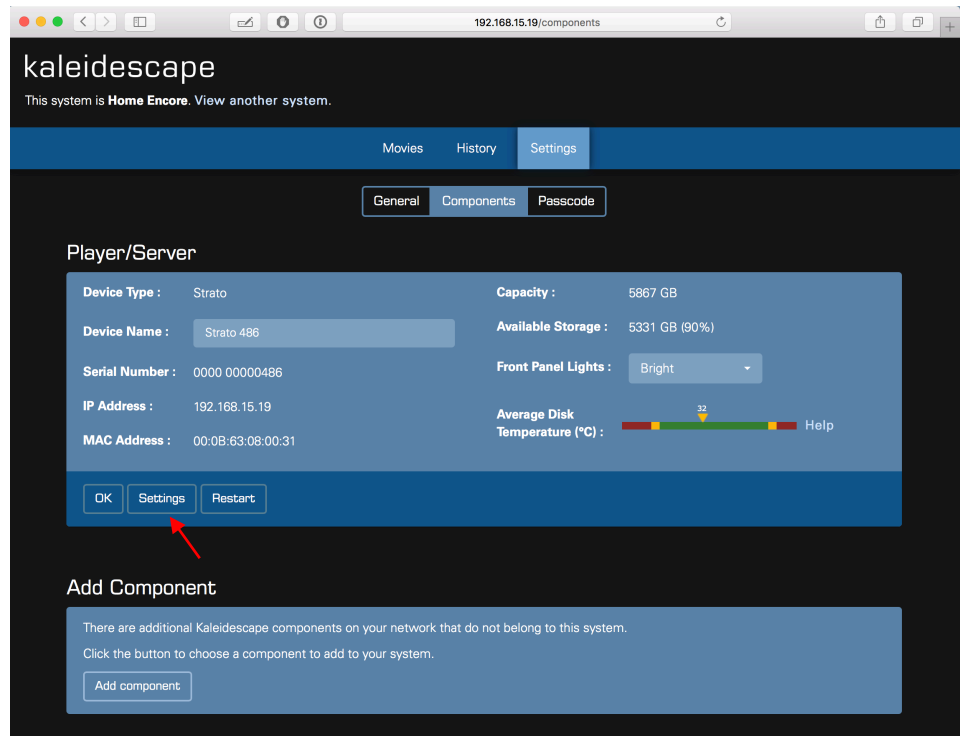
192.168.15.19/components

kaleidescape

This system is **Home Encore**. View another system.

Movies History Settings

General Components Passcode

Player/Server

Device Type : Strato

Device Name : Strato 486

Serial Number : 0000 00000486

IP Address : 192.168.15.19

MAC Address : 00:0B:63:08:00:31

Capacity : 5867 GB

Available Storage : 5331 GB (90%)

Front Panel Lights : Bright

Average Disk Temperature (°C) : 32 Help

OK Settings Restart

Add Component

There are additional Kaleidescape components on your network that do not belong to this system.

Click the button to choose a component to add to your system.

Add component